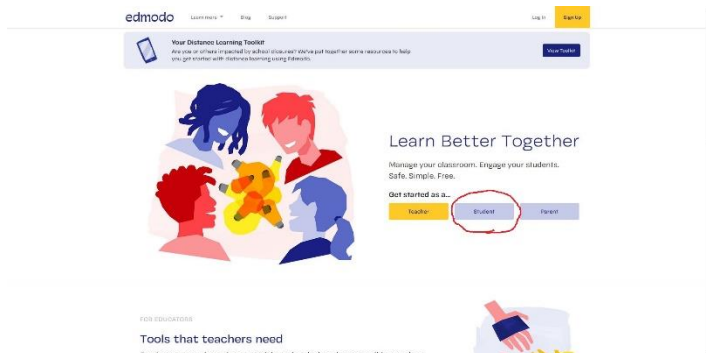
edmodo Learn more Blog Support Log In Sign Up

Your Distance Learning Toolkit
Are you or others impacted by school closures? We've put together some resources to help you get started with distance learning using Edmodo.
View Toolkit

Learn Better Together

Manage your classroom. Engage your students. Safe. Simple. Free.

Get started as a...

Teacher Student Parent

FOR EDUCATORS

Tools that teachers need

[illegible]